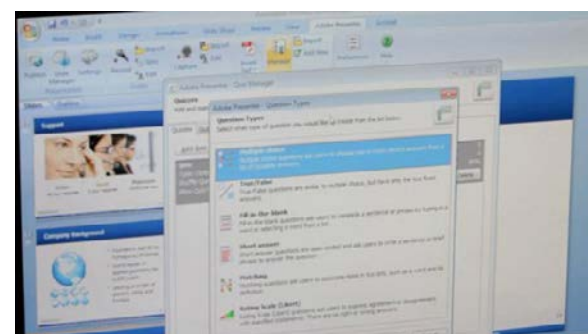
Adobe Presenter

Adobe Presenter - Quiz Manager

Adobe Presenter - Question Types

Question Types

Select what type of question you would like to create from the list below.

Multiple choice

True/False

Fill-in-the-blank

Short answer

Matching

Rating Scale (Likert)

Support

Company Background